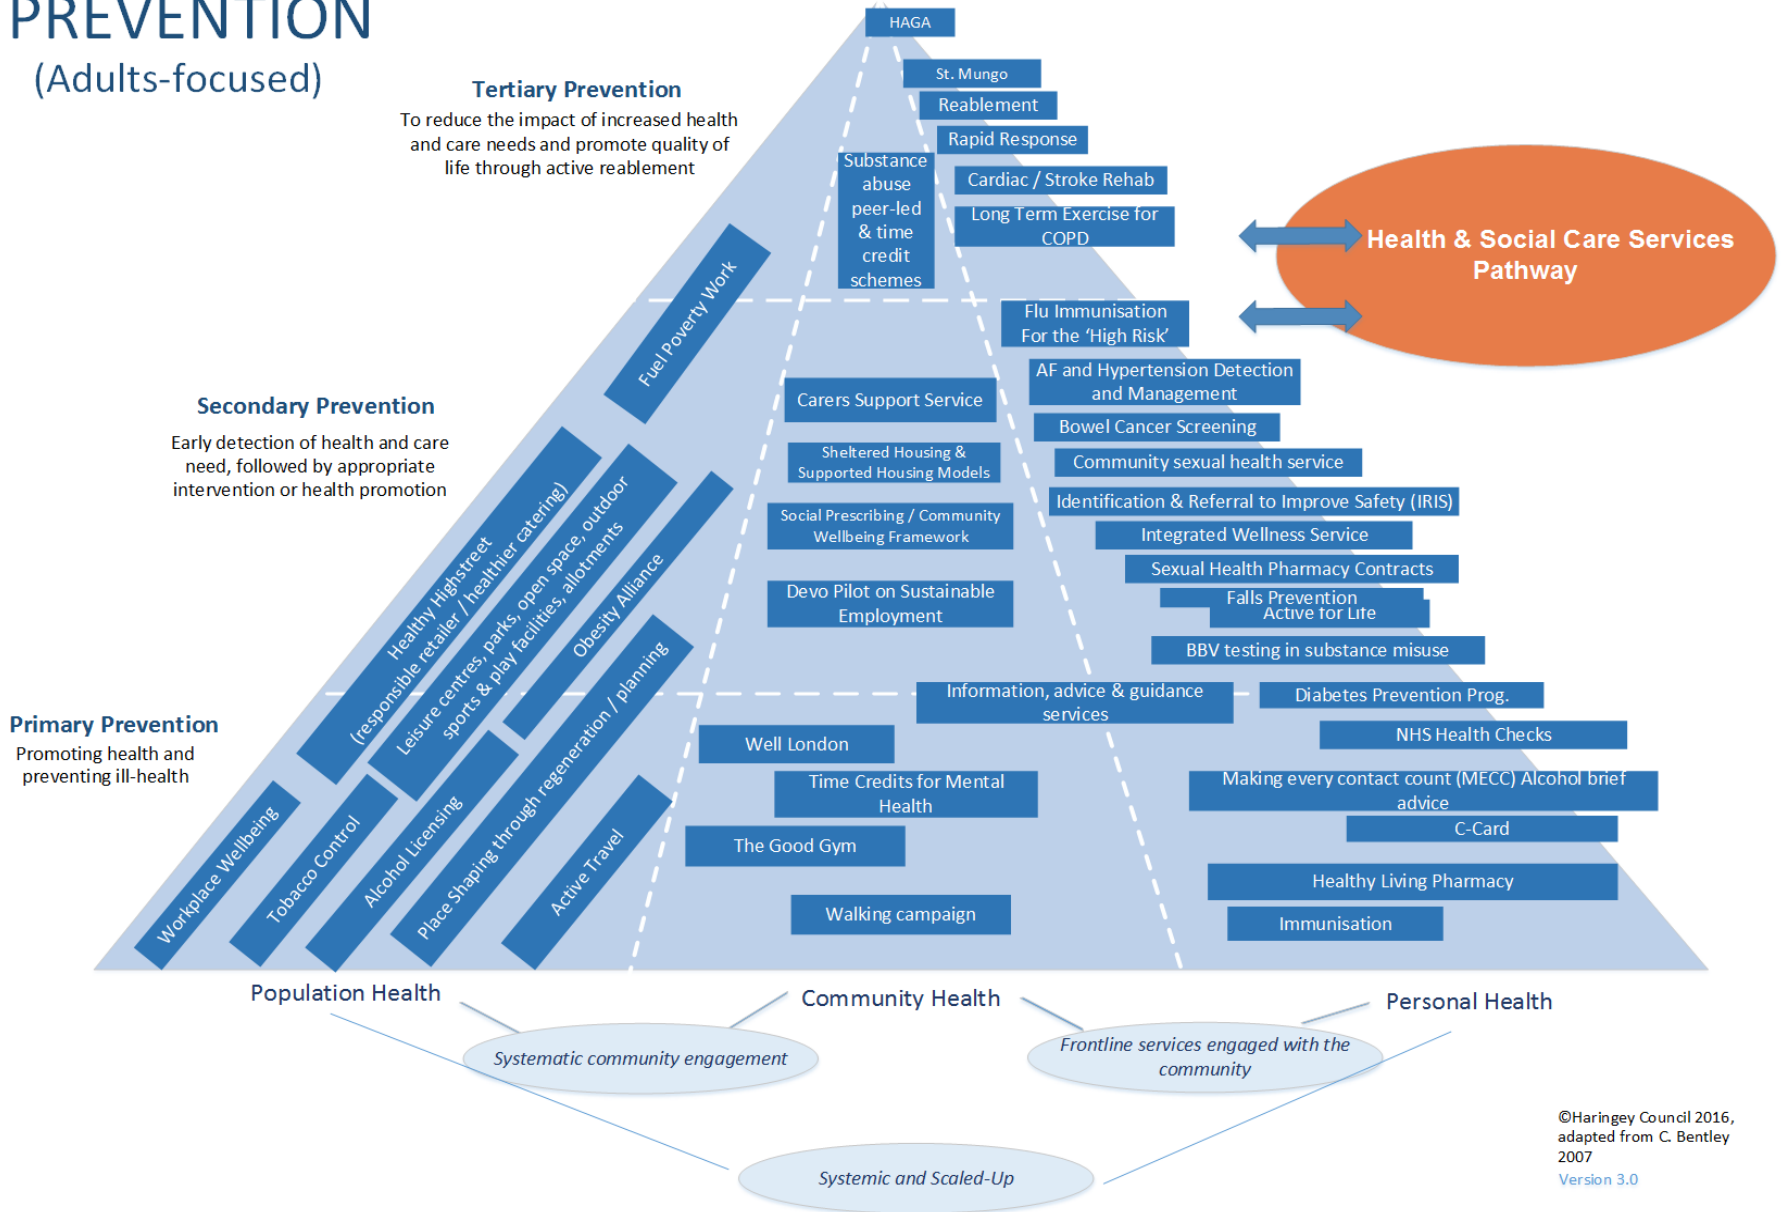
PREVENTION
(Adults-focused)

Tertiary Prevention
To reduce the impact of increased health and care needs and promote quality of life through active reablement

HAGA
St. Mungo
Reablement
Rapid Response
Substance abuse peer-led & time credit schemes
Cardiac / Stroke Rehab
Long Term Exercise for COPD

Health & Social Care Services Pathway

Fuel Poverty Work
Flu Immunisation For the 'High Risk'
AF and Hypertension Detection and Management
Carers Support Service
Bowel Cancer Screening

Secondary Prevention
Early detection of health and care need, followed by appropriate intervention or health promotion

Sheltered Housing & Supported Housing Models
Community sexual health service
Identification & Referral to Improve Safety (IRIS)
Social Prescribing / Community Wellbeing Framework
Integrated Wellness Service
Sexual Health Pharmacy Contracts
Healthy Highstreet (responsible retailer / healthier catering)
Leisure centres, parks, open space, outdoor sports & play facilities, allotments
Obesity Alliance
Devo Pilot on Sustainable Employment
Falls Prevention
Active for Life
BBV testing in substance misuse
Information, advice & guidance services
Diabetes Prevention Prog.

Primary Prevention
Promoting health and preventing ill-health

NHS Health Checks
Well London
Time Credits for Mental Health
Making every contact count (MECC) Alcohol brief advice
C-Card
The Good Gym
Healthy Living Pharmacy
Walking campaign
Immunisation
Workplace Wellbeing
Tobacco Control
Alcohol Licensing
Place Shaping through regeneration / planning
Active Travel

Population Health
Community Health
Personal Health
Systematic community engagement
Frontline services engaged with the community
Systemic and Scaled-Up

©Haringey Council 2016, adapted from C. Bentley 2007
Version 3.0